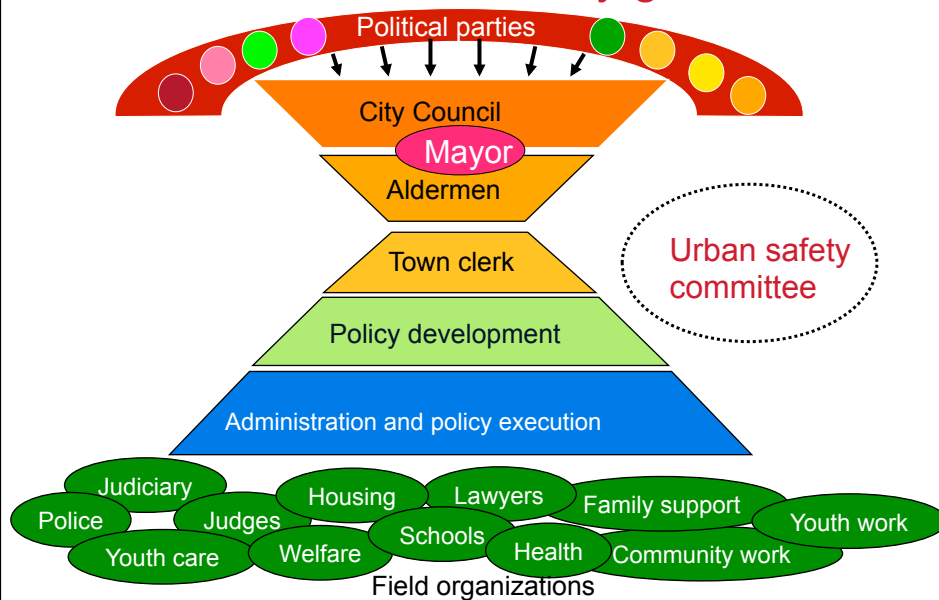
Political parties

City Council

Mayor

Aldermen

Town clerk

Policy development

Administration and policy execution

Urban safety committee

Judiciary
Police
Judges
Housing
Lawyers
Family support
Youth work
Youth care
Welfare
Schools
Health
Community work

Field organizations